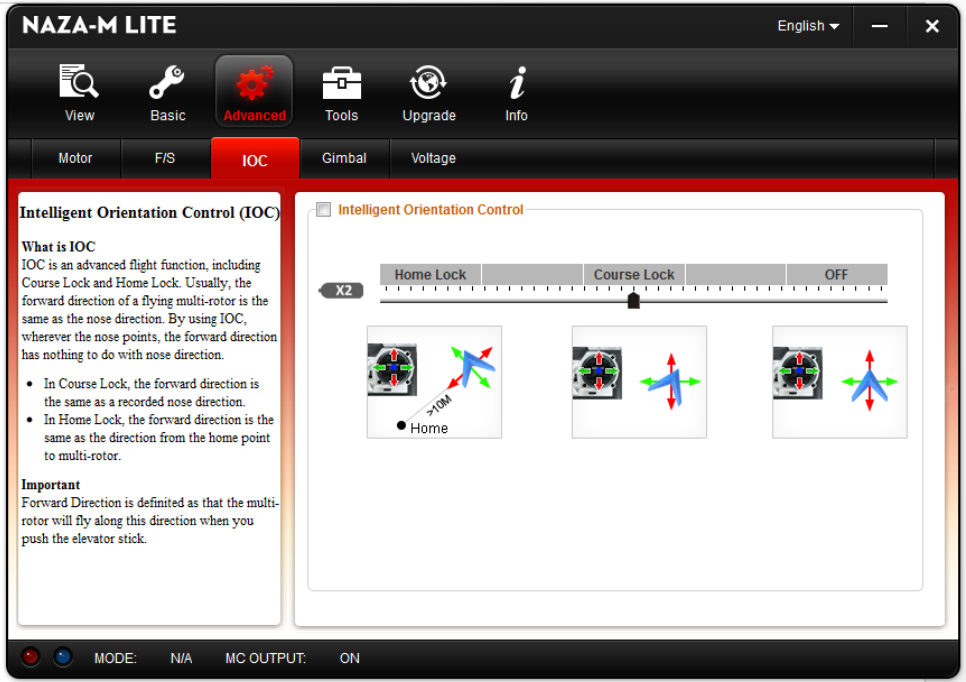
NAZA-M LITE

English

View Basic Advanced Tools Upgrade Info

Motor F/S IOC Gimbal Voltage

Intelligent Orientation Control (IOC)

What is IOC
IOC is an advanced flight function, including Course Lock and Home Lock. Usually, the forward direction of a flying multi-rotor is the same as the nose direction. By using IOC, wherever the nose points, the forward direction has nothing to do with nose direction.

- In Course Lock, the forward direction is the same as a recorded nose direction.
- In Home Lock, the forward direction is the same as the direction from the home point to multi-rotor.

Important
Forward Direction is definited as that the multi-rotor will fly along this direction when you push the elevator stick.

Intelligent Orientation Control

X2

Home Lock Course Lock OFF

>10M

Home

MODE: N/A MC OUTPUT: ON